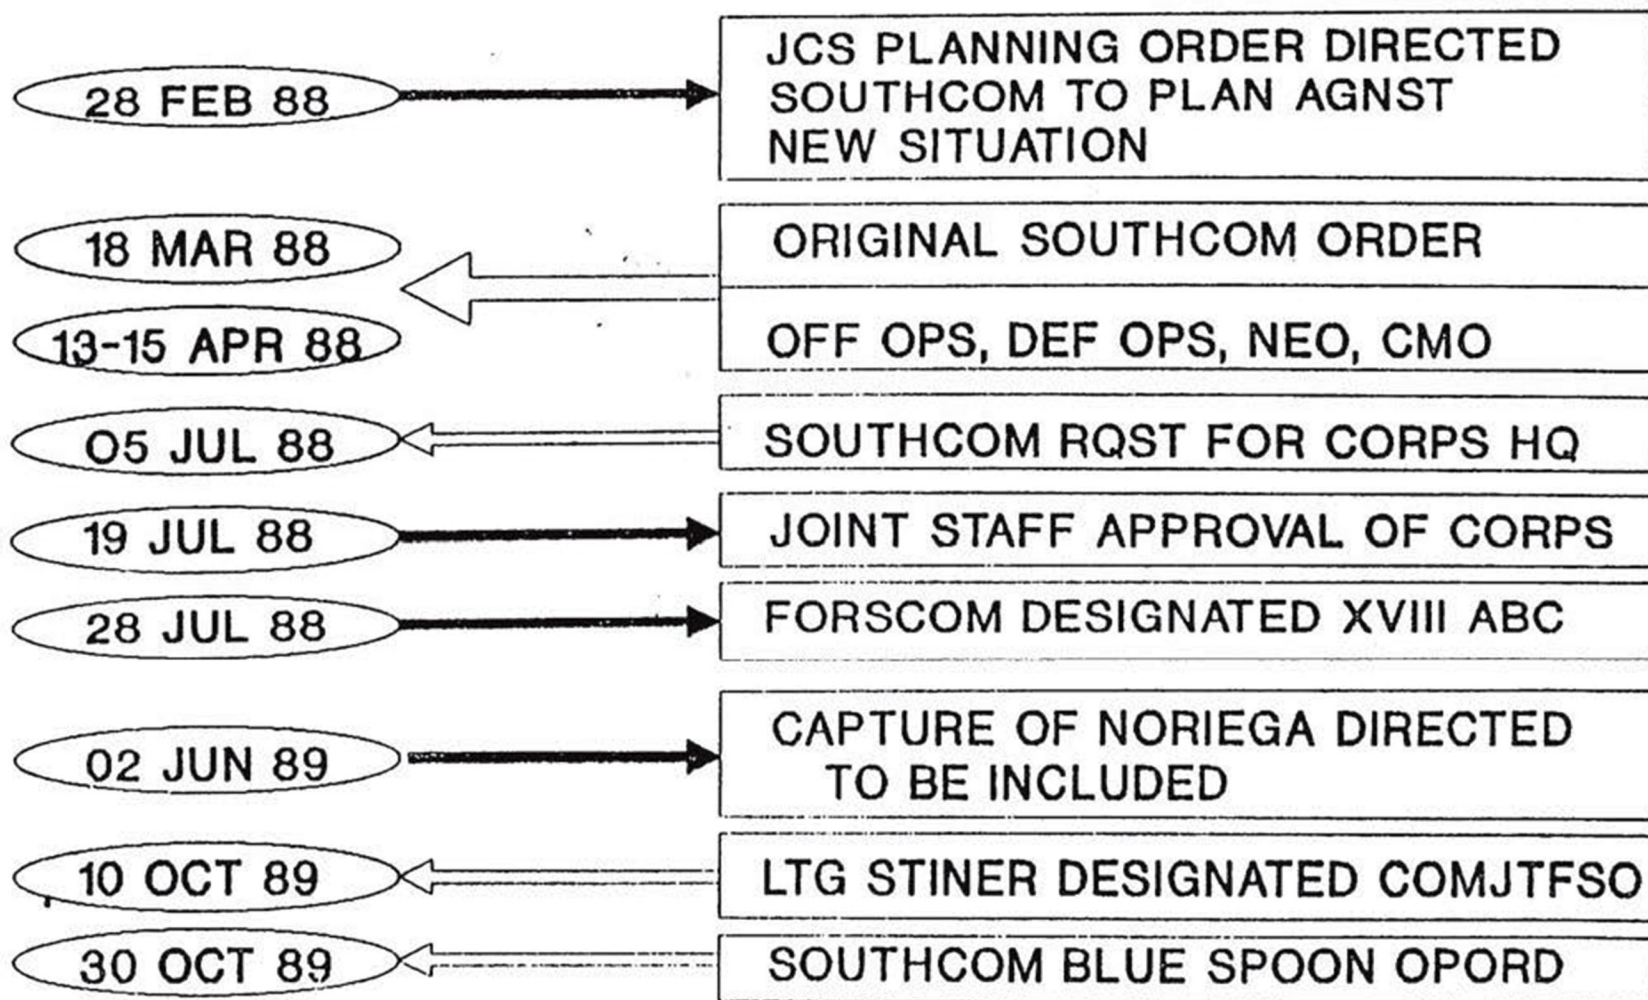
28 FEB 88

JCS PLANNING ORDER DIRECTED SOUTHCOM TO PLAN AGNST NEW SITUATION

18 MAR 88

ORIGINAL SOUTHCOM ORDER

13-15 APR 88

OFF OPS, DEF OPS, NEO, CMO

05 JUL 88

SOUTHCOM RQST FOR CORPS HQ

19 JUL 88

JOINT STAFF APPROVAL OF CORPS

28 JUL 88

FORSCOM DESIGNATED XVIII ABC

02 JUN 89

CAPTURE OF NORIEGA DIRECTED TO BE INCLUDED

10 OCT 89

LTG STINER DESIGNATED COMJTFSO

30 OCT 89

SOUTHCOM BLUE SPOON OPORD